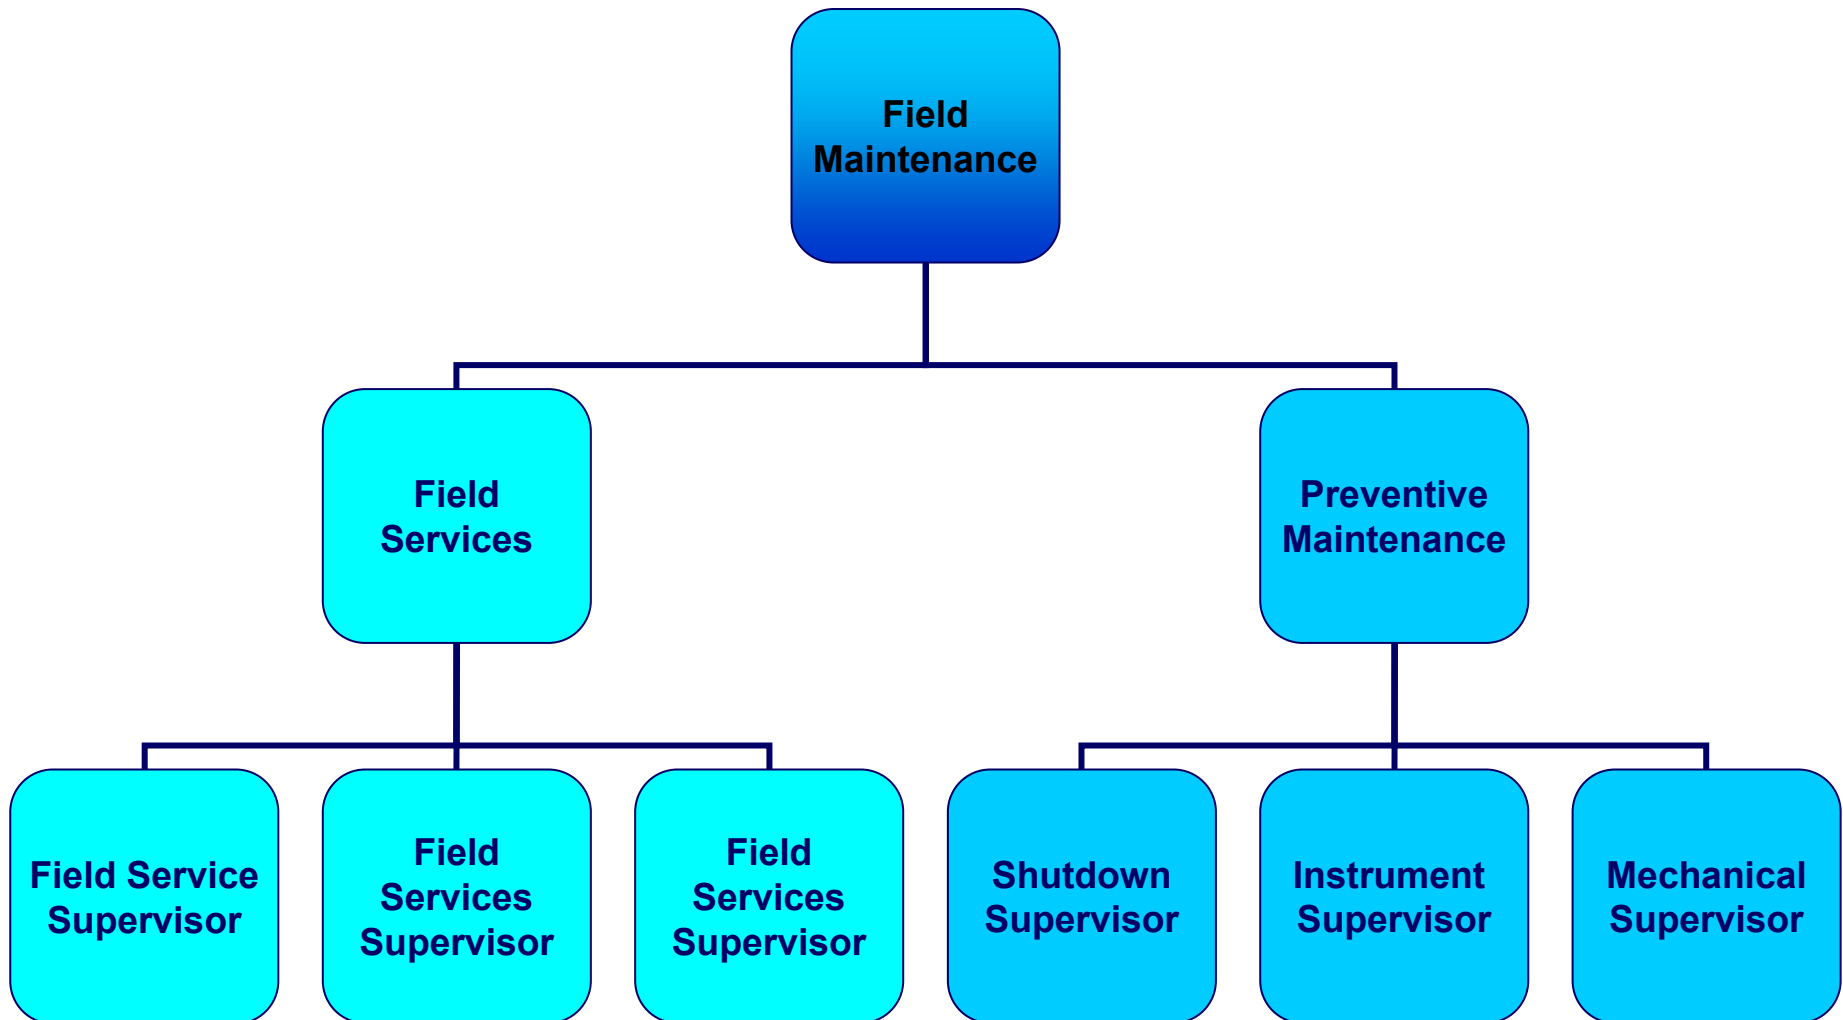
Field Maintenance

Field Services

Preventive Maintenance

Field Service Supervisor

Field Services Supervisor

Field Services Supervisor

Shutdown Supervisor

Instrument Supervisor

Mechanical Supervisor